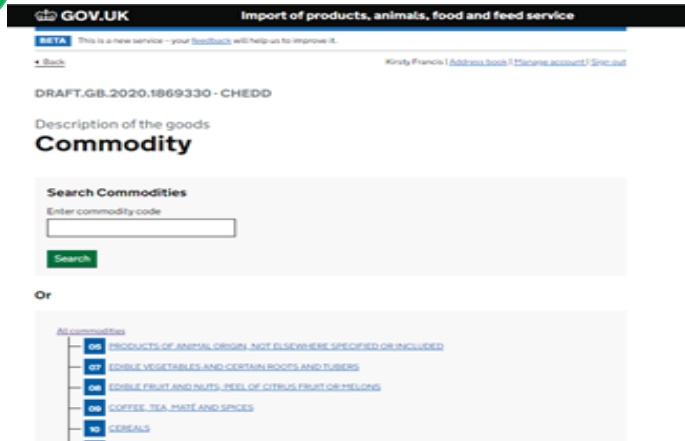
GOV.UK Import of products, animals, food and feed service

BETA This is a new service – your feedback will help us to improve it.

Back

Kirsty Francis | Address book | Manage account | Sign out

DRAFT.GB.2020.1869330 - CHEDD

Description of the goods

Commodity

Search Commodities

Enter commodity code

Search

Or

All commodities

05 PRODUCTS OF ANIMAL ORIGIN, NOT ELSEWHERE SPECIFIED OR INCLUDED

07 EDIBLE VEGETABLES AND CERTAIN ROOTS AND TUBERS

08 EDIBLE FRUIT AND NUTS; PEEL OF CITRUS FRUIT OR MELONS

09 COFFEE, TEA, MATÉ AND SPICES

10 CEREALS